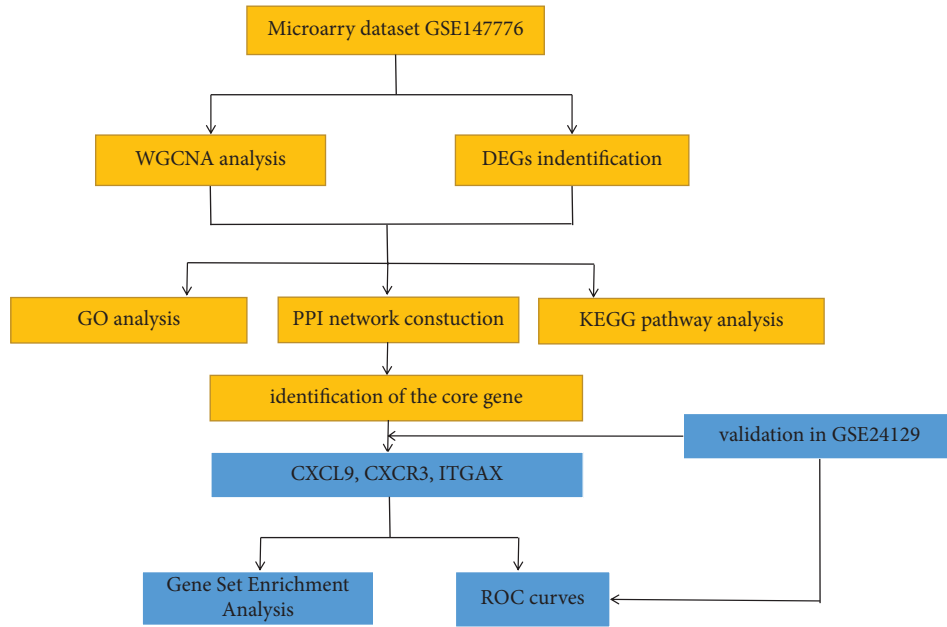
Microarry dataset GSE147776

WGCNA analysis

DEGs indentification

GO analysis

PPI network constuction

KEGG pathway analysis

identification of the core gene

validation in GSE24129

CXCL9, CXCR3, ITGAX

Gene Set Enrichment Analysis

ROC curves